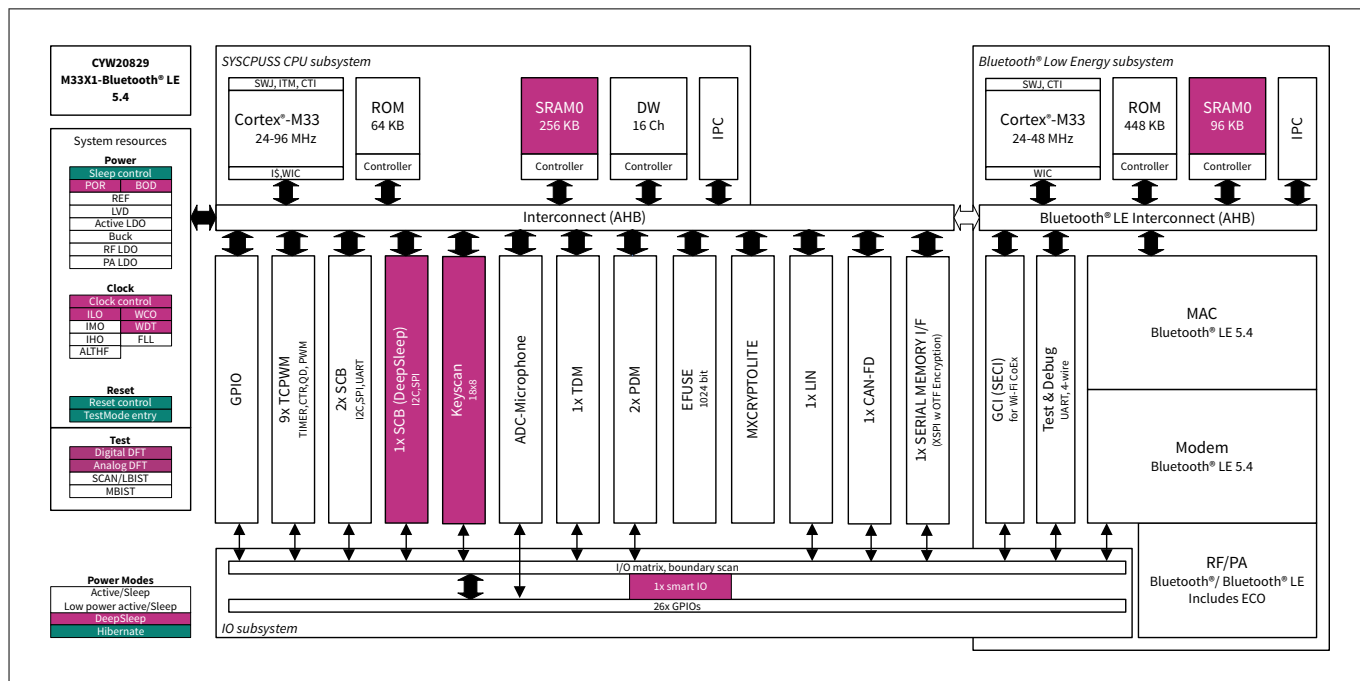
CYW20829
M33X1-Bluetooth® LE
5.4

System resources
Power
Sleep control
POR BOD
REF
LVD
Active LDO
Buck
RF LDO
PA LDO

Clock
Clock control
ILO WCO
IMO WDT
IHO FLL
ALTHF

Reset
Reset control
TestMode entry

Test
Digital DFT
Analog DFT
SCAN/LBIST
MBIST

Power Modes
Active/Sleep
Low power active/Sleep
DeepSleep
Hibernate

SYSCPUSS CPU subsystem
SWJ, ITM, CTI
Cortex®-M33
24-96 MHz
I$,WIC
ROM
64 KB
Controller
SRAM0
256 KB
Controller
DW
16 Ch
Controller
IPC

Interconnect (AHB)

GPIO
9x TCPWM
TIMER,CTR,QD, PWM
2x SCB
I2C,SPI,UART
1x SCB (DeepSleep)
I2C,SPI
Keyscan
18x8
ADC-Microphone
1x TDM
2x PDM
EFUSE
1024 bit
MXCRYPTOLITE
1x LIN
1x CAN-FD
1x SERIAL MEMORY I/F
(XSPI w OTF Encryption)

I/O matrix, boundary scan
1x smart IO
26x GPIOs
IO subsystem

Bluetooth® Low Energy subsystem
SWJ, CTI
Cortex®-M33
24-48 MHz
WIC
ROM
448 KB
Controller
SRAM0
96 KB
Controller
IPC

Bluetooth® LE Interconnect (AHB)

GCI (SECI)
for Wi-Fi CoEx
Test & Debug
UART, 4-wire
MAC
Bluetooth® LE 5.4
Modem
Bluetooth® LE 5.4
RF/PA
Bluetooth®/ Bluetooth® LE
Includes ECO